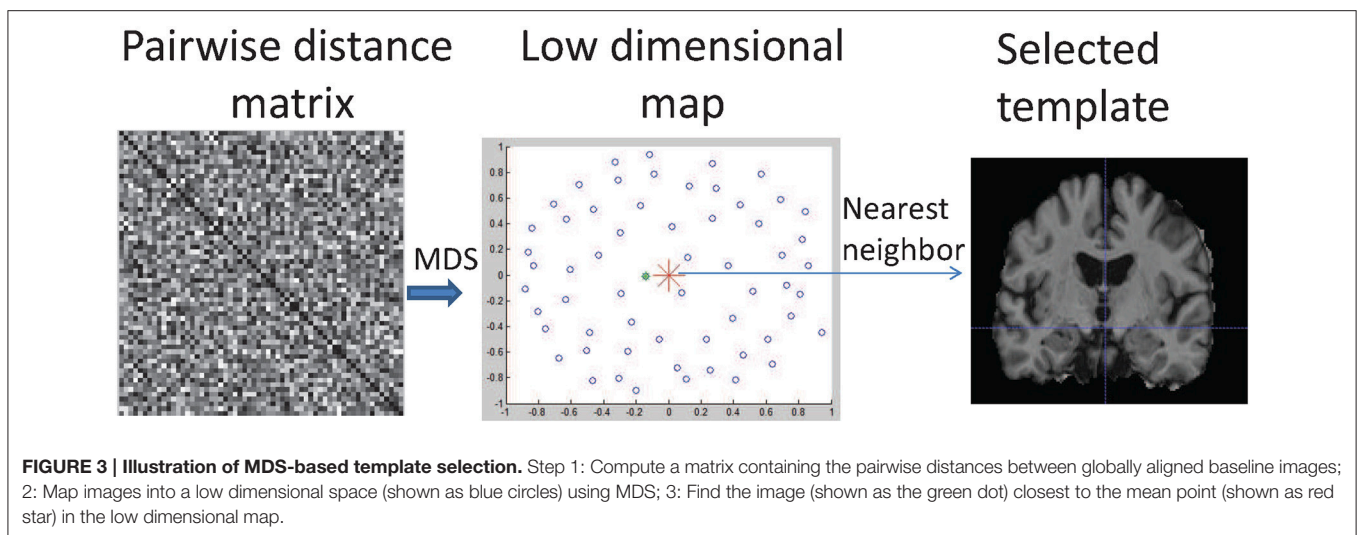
Pairwise distance matrix

Low dimensional map

Selected template

MDS

Nearest neighbor

1
0.8
0.6
0.4
0.2
0
-0.2
-0.4
-0.6
-0.8
-1

-1 -0.8 -0.6 -0.4 -0.2 0 0.2 0.4 0.6 0.8 1

**FIGURE 3 | Illustration of MDS-based template selection.** Step 1: Compute a matrix containing the pairwise distances between globally aligned baseline images; 2: Map images into a low dimensional space (shown as blue circles) using MDS; 3: Find the image (shown as the green dot) closest to the mean point (shown as red star) in the low dimensional map.